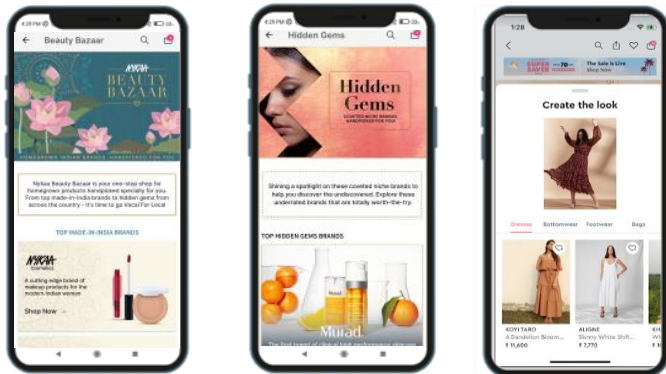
4:28 PM

Beauty Bazaar

NYKAA BEAUTY BAZAAR

CELEBRATING INDIAN BRANDS HANDPICKED FOR YOU

Nykaa Beauty Bazaar is your one-stop shop for homegrown products handpicked specially for you. From top made-in-India brands to hidden gems from across the country – it's time to go Vocal For Local!

TOP MADE-IN-INDIA BRANDS

NYKAA COSMETICS

A cutting edge brand of makeup products for the modern Indian woman

Shop Now

4:29 PM

Hidden Gems

Hidden Gems

COVETED NICHE BRANDS HANDPICKED FOR YOU

Shining a spotlight on these coveted niche brands to help you discover the undiscovered. Explore these underrated brands that are totally worth-the-try.

TOP HIDDEN GEMS BRANDS

Murad

Murad.

The first brand of clinical high performance skincare

1:28

SUPER SAVER DAYS UPTO 70% OFF The Sale is Live Shop Now

Create the look

Dresses Bottomwear Footwear Bags

KOYI TARO
A Sandstone Fl...
₹ 11,600

ALIGNE
Skinny White Shift...
₹ 7,770